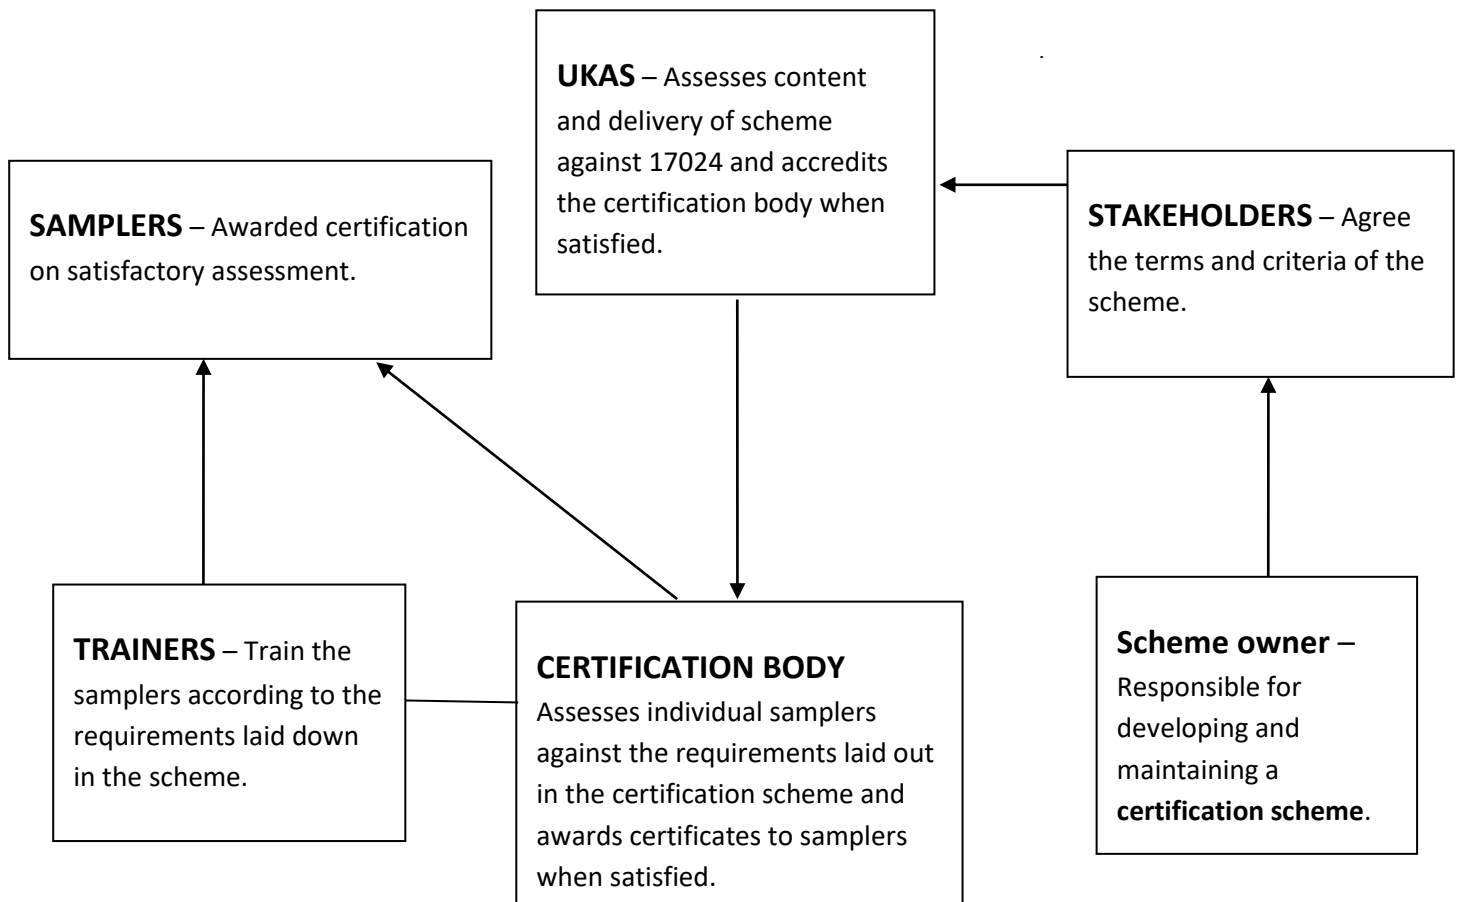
UKAS – Assesses content and delivery of scheme against 17024 and accredits the certification body when satisfied.

SAMPLERS – Awarded certification on satisfactory assessment.

STAKEHOLDERS – Agree the terms and criteria of the scheme.

TRAINERS – Train the samplers according to the requirements laid down in the scheme.

CERTIFICATION BODY
Assesses individual samplers against the requirements laid out in the certification scheme and awards certificates to samplers when satisfied.

Scheme owner – Responsible for developing and maintaining a certification scheme.